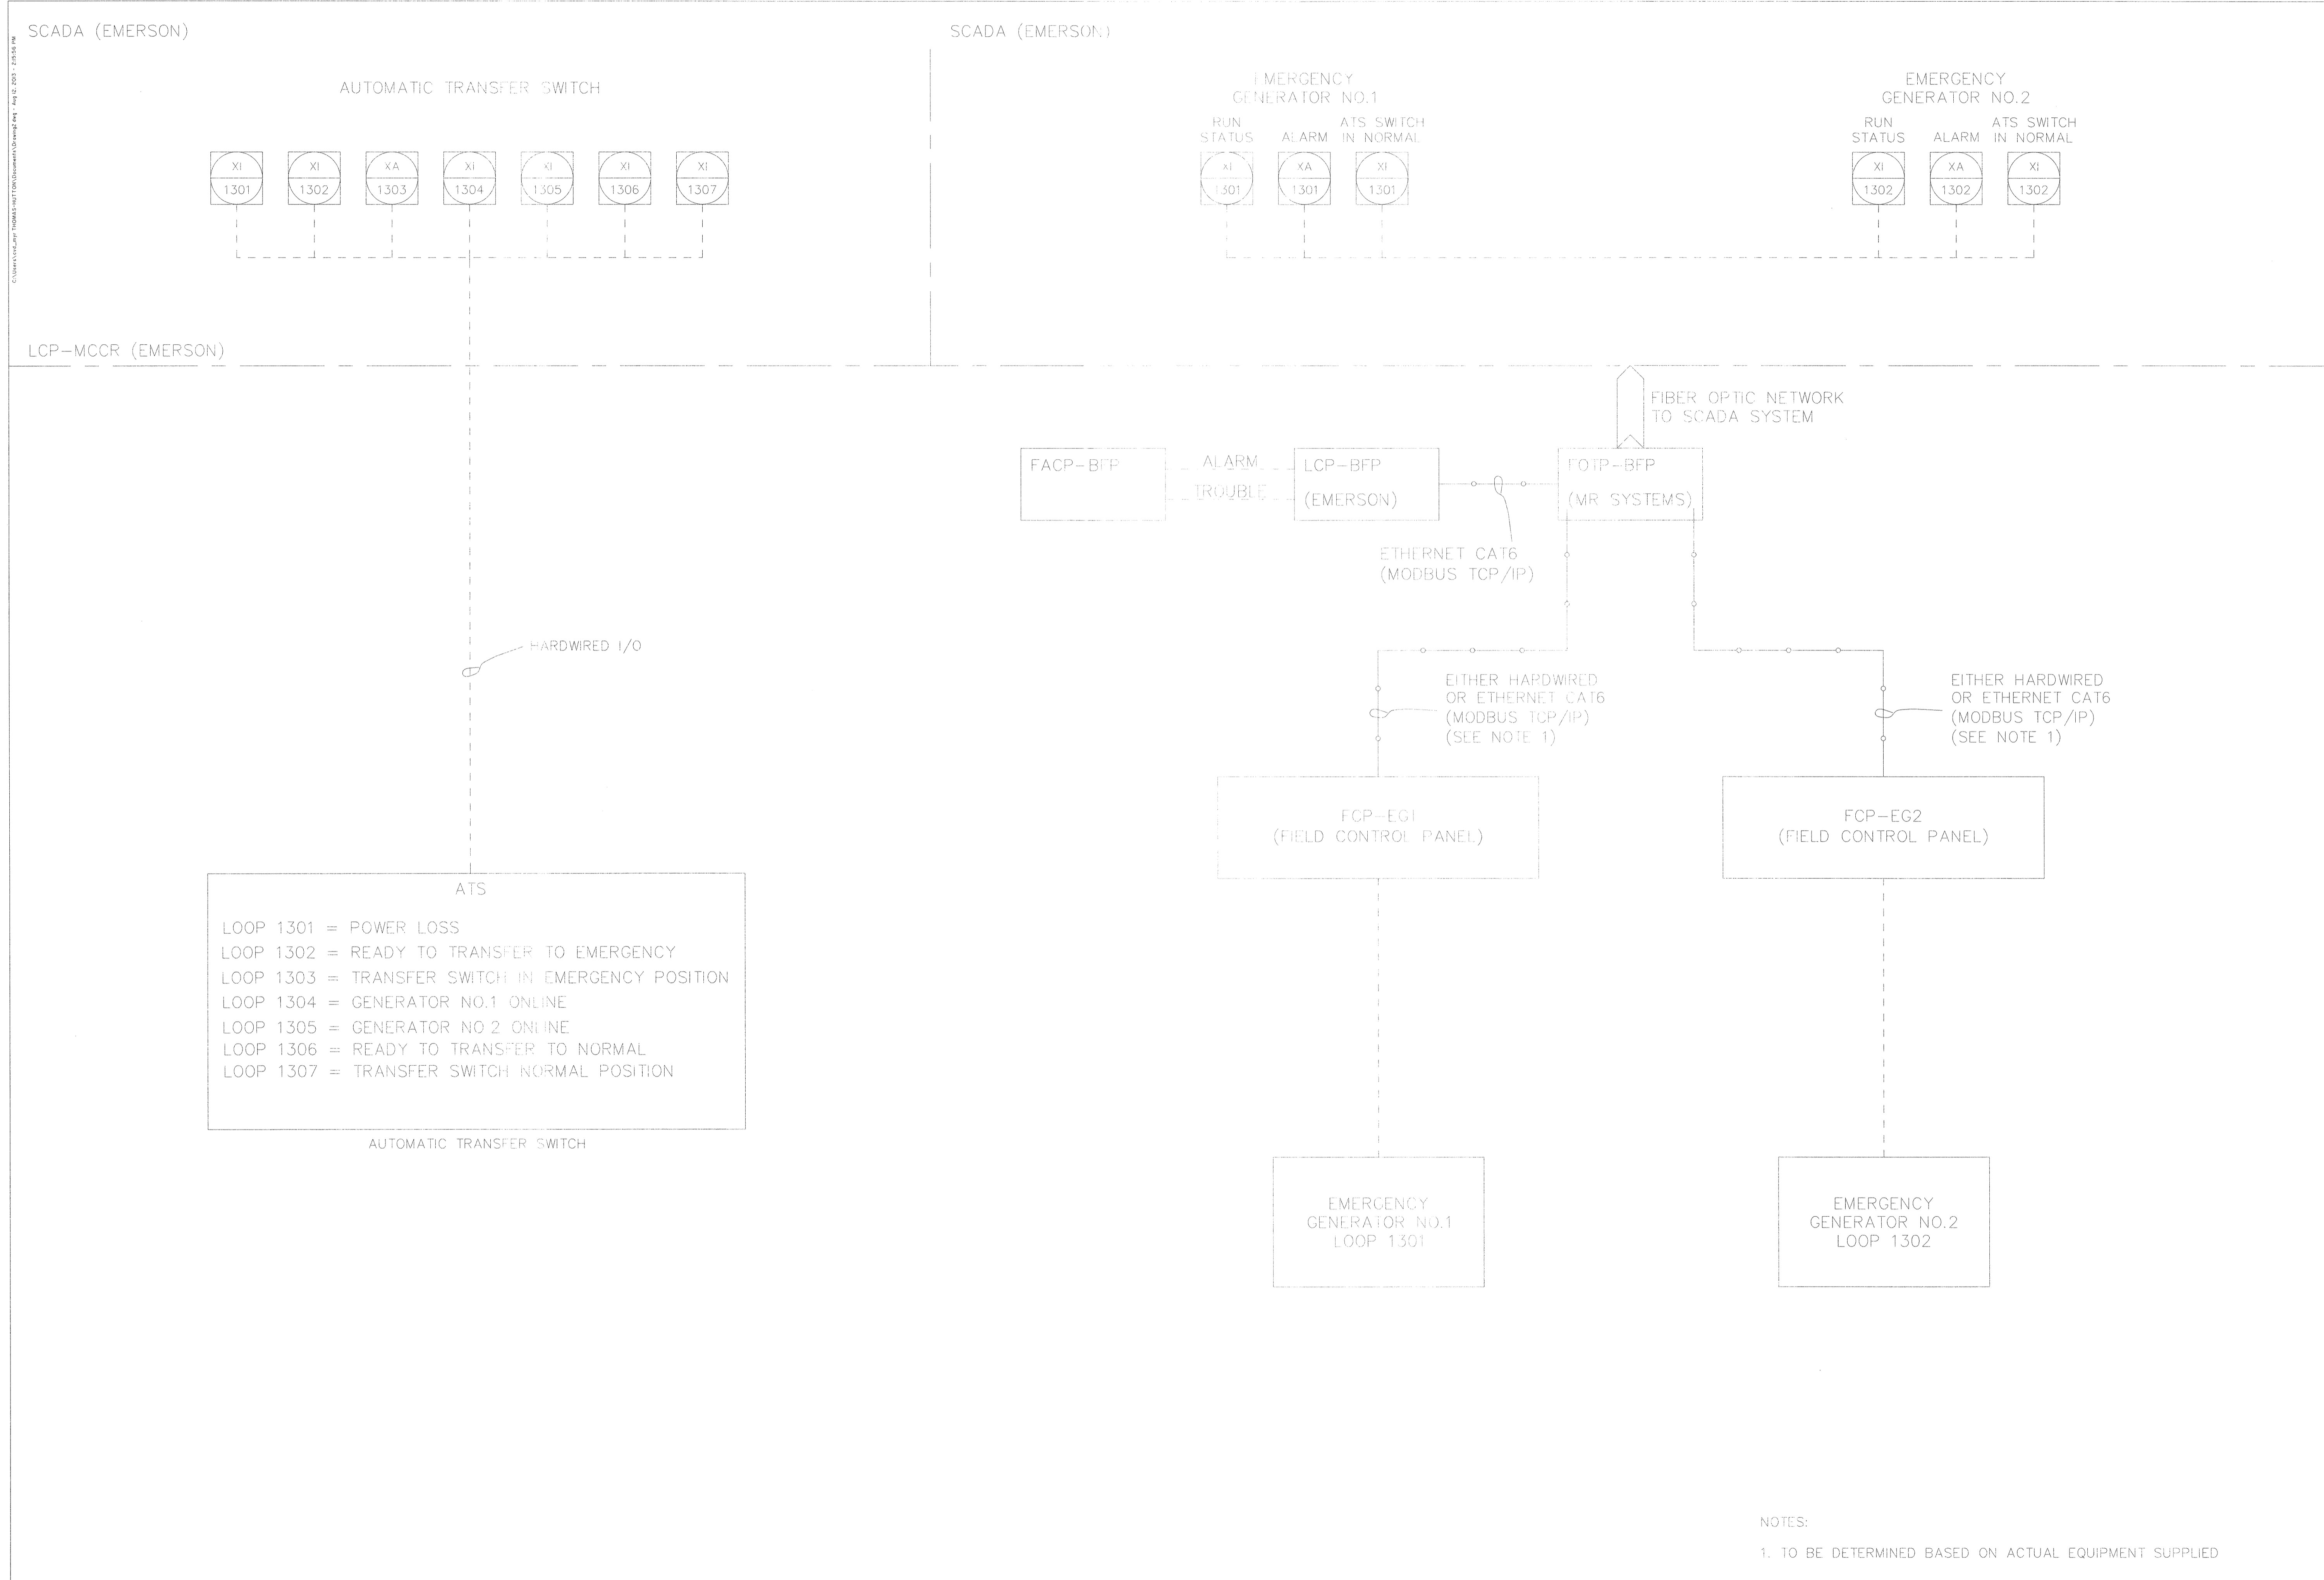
SCADA (EMERSON)

AUTOMATIC TRANSFER SWITCH

XI 1301
XI 1302
XA 1303
XI 1304
XI 1305
XI 1306
XI 1307

LCP–MCCR (EMERSON)

SCADA (EMERSON)

EMERGENCY GENERATOR NO.1

RUN STATUS
ALARM
ATS SWITCH IN NORMAL

XI 1301
XA 1301
XI 1301

EMERGENCY GENERATOR NO.2

RUN STATUS
ALARM
ATS SWITCH IN NORMAL

XI 1302
XA 1302
XI 1302

FIBER OPTIC NETWORK TO SCADA SYSTEM

FACP–BFP

ALARM
TROUBLE

LCP–BFP
(EMERSON)

FOTP–BFP
(MR SYSTEMS)

ETHERNET CAT6
(MODBUS TCP/IP)

HARDWIRED I/O

EITHER HARDWIRED OR ETHERNET CAT6 (MODBUS TCP/IP) (SEE NOTE 1)

EITHER HARDWIRED OR ETHERNET CAT6 (MODBUS TCP/IP) (SEE NOTE 1)

FCP–EG1
(FIELD CONTROL PANEL)

FCP–EG2
(FIELD CONTROL PANEL)

ATS

LOOP 1301 = POWER LOSS
LOOP 1302 = READY TO TRANSFER TO EMERGENCY
LOOP 1303 = TRANSFER SWITCH IN EMERGENCY POSITION
LOOP 1304 = GENERATOR NO.1 ONLINE
LOOP 1305 = GENERATOR NO.2 ONLINE
LOOP 1306 = READY TO TRANSFER TO NORMAL
LOOP 1307 = TRANSFER SWITCH NORMAL POSITION

AUTOMATIC TRANSFER SWITCH

EMERGENCY
GENERATOR NO.1
LOOP 1301

EMERGENCY
GENERATOR NO.2
LOOP 1302

NOTES:

1. TO BE DETERMINED BASED ON ACTUAL EQUIPMENT SUPPLIED